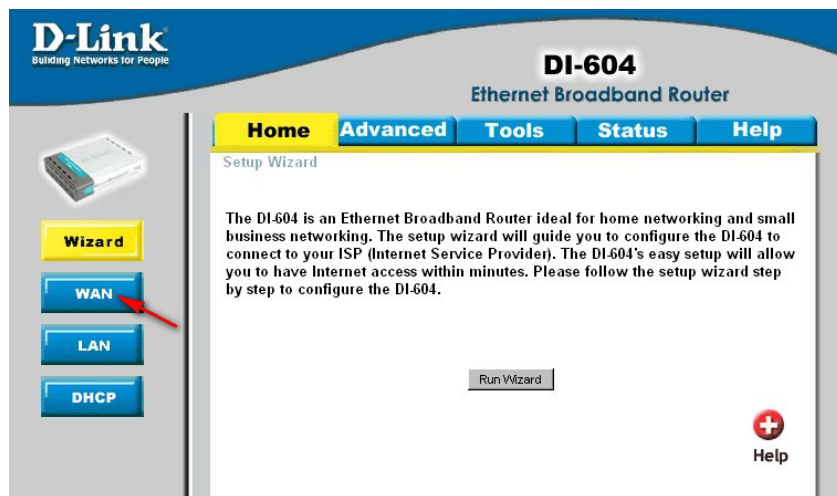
D-Link
Building Networks for People

DI-604
Ethernet Broadband Router

Home Advanced Tools Status Help

Setup Wizard

Wizard
WAN
LAN
DHCP

The DI-604 is an Ethernet Broadband Router ideal for home networking and small business networking. The setup wizard will guide you to configure the DI-604 to connect to your ISP (Internet Service Provider). The DI-604's easy setup will allow you to have Internet access within minutes. Please follow the setup wizard step by step to configure the DI-604.

Run Wizard

Help